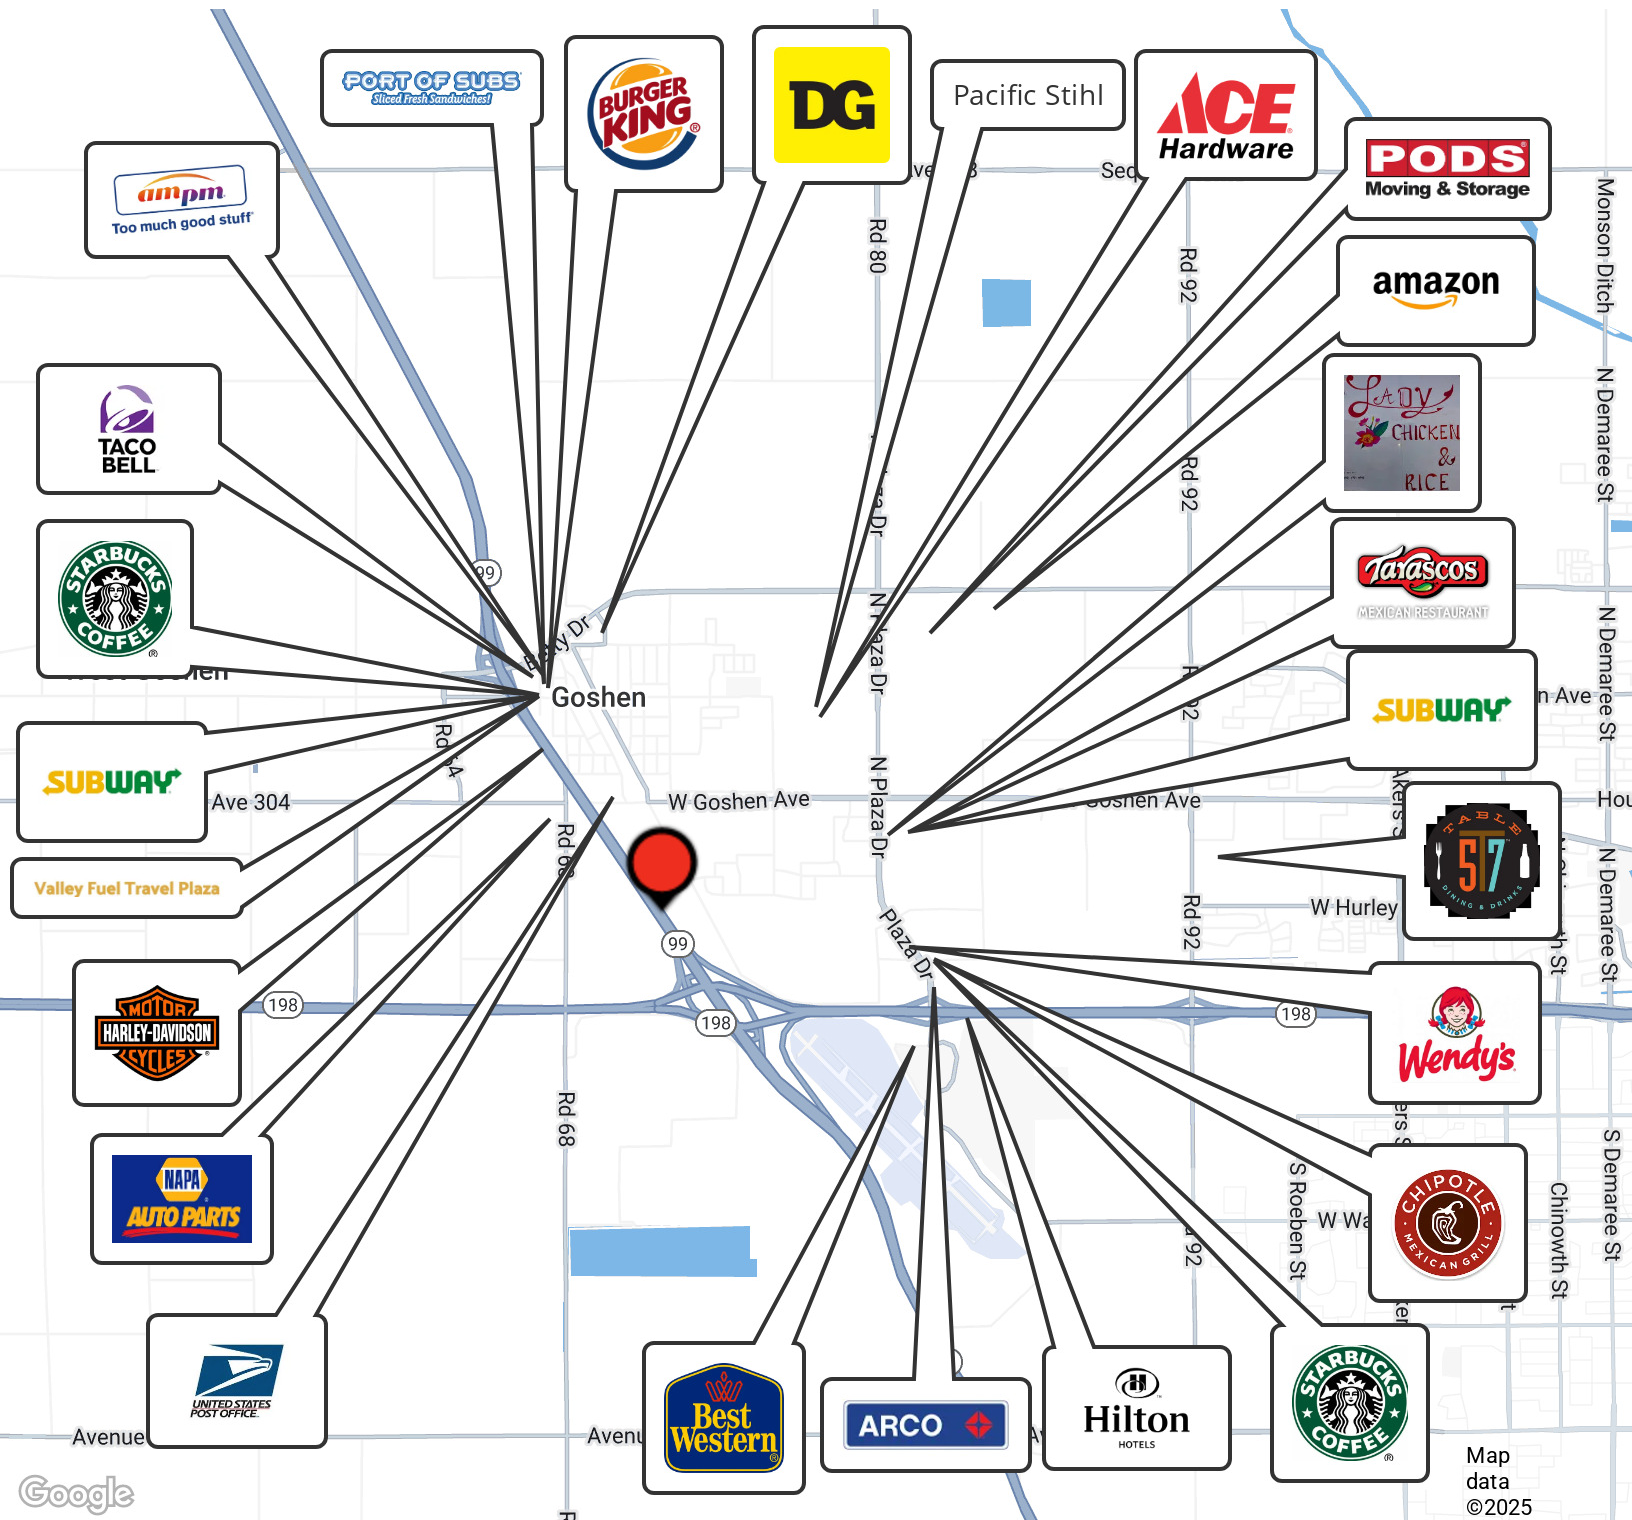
PORT OF SUBS
Sliced Fresh Sandwiches!

BURGER KING

DG

Pacific Stihl

ACE Hardware

PODS Moving & Storage

ampm
Too much good stuff

amazon

TACO BELL

Lady Chicken & Rice

STARBUCKS COFFEE

Tarascos
MEXICAN RESTAURANT

SUBWAY

SUBWAY

Valley Fuel Travel Plaza

Table 517 Dining & Drinks

MOTOR HARLEY-DAVIDSON CYCLES

Wendy's

NAPA AUTO PARTS

CHIPOTLE MEXICAN GRILL

UNITED STATES POST OFFICE

Best Western

ARCO

Hilton HOTELS

STARBUCKS COFFEE

Goshen
W Goshen Ave
Goshen Ave
Ave 304
Rd 64
Rd 68
Rd 68
Rd 80
Rd 92
Rd 92
Rd 92
Rd 92
N Plaza Dr
N Plaza Dr
Plaza Dr
Betty Dr
W Hurley
Monson Ditch
N Demaree St
N Demaree St
N Demaree St
S Demaree St
Chinowth St
S Roeben St
W Wa
Avenue
Avenu
Seq
Ave
Hou
99
99
198
198
198
Map data ©2025
Google